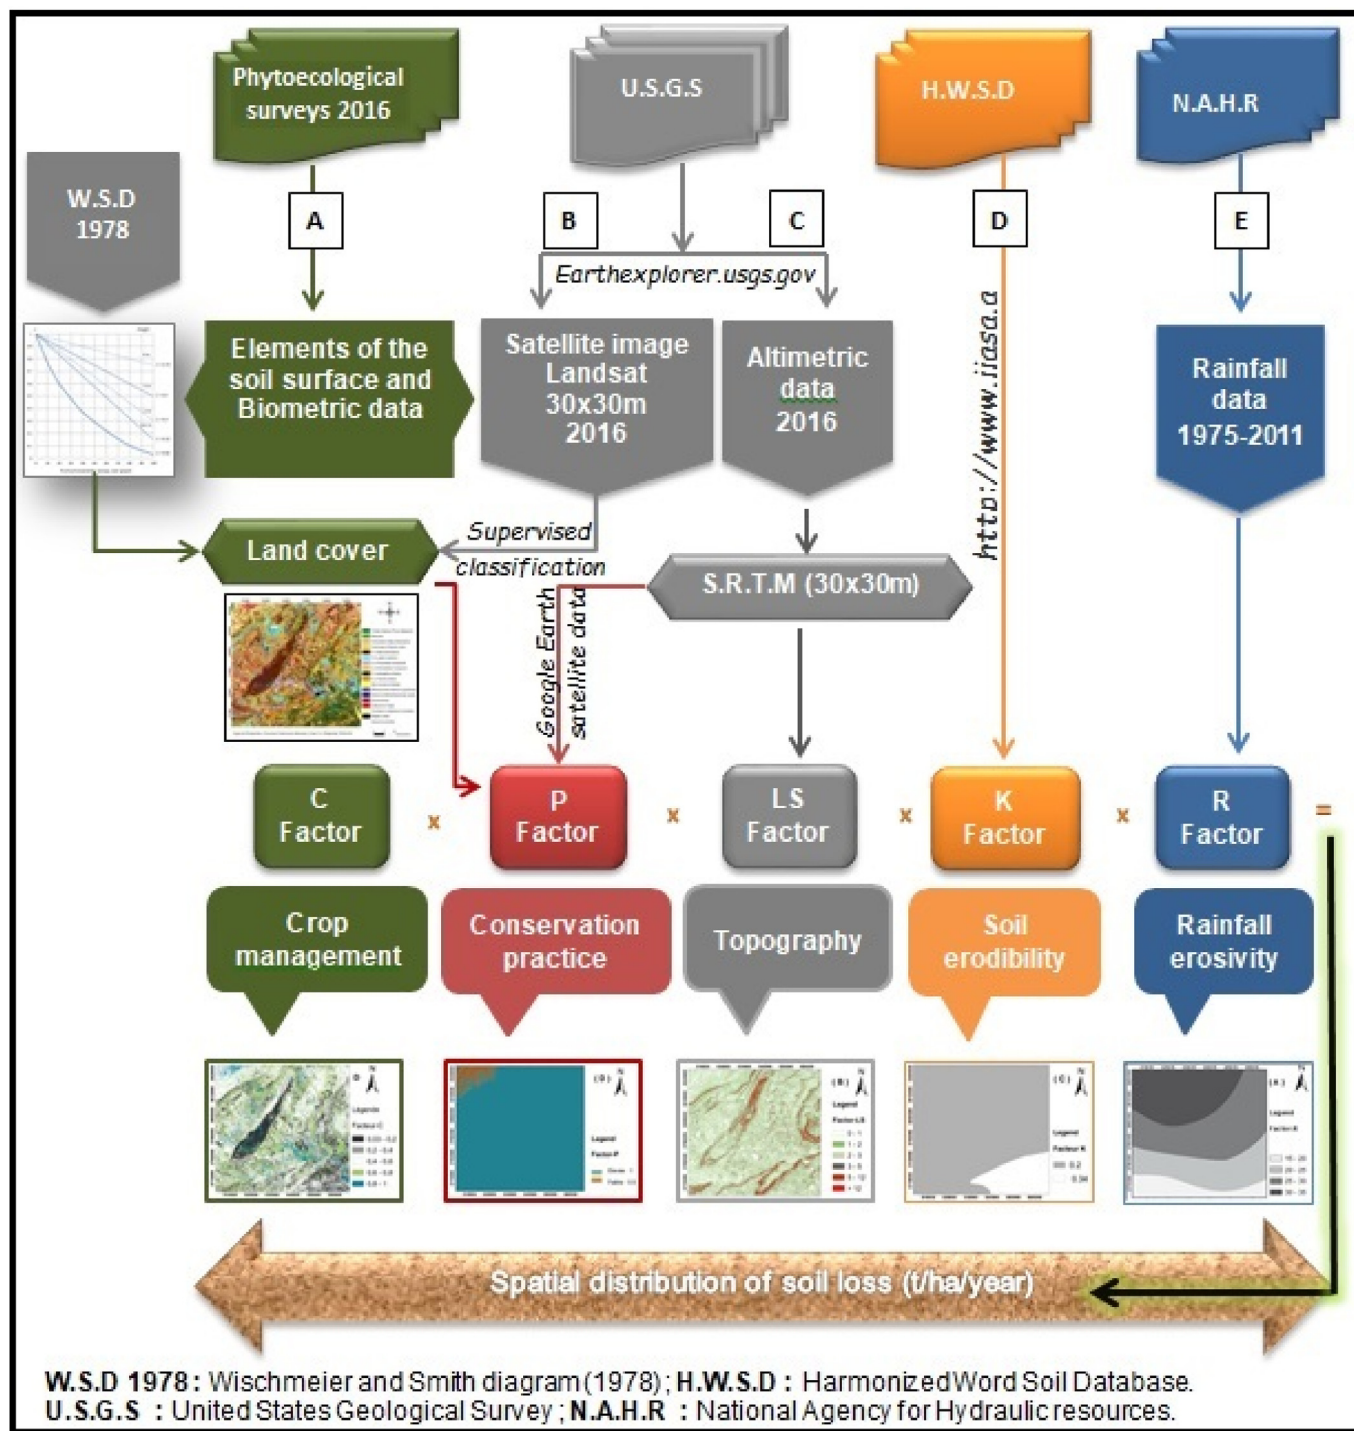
Phytoecological surveys 2016

U.S.G.S

H.W.S.D

N.A.H.R

W.S.D 1978

A

B

C

D

E

Earthexplorer.usgs.gov

http://www.iiasa.a

Elements of the soil surface and Biometric data

Satellite image Landsat 30x30m 2016

Altimetric data 2016

Rainfall data 1975-2011

Land cover

Supervised classification

S.R.T.M (30x30m)

Google Earth satellite data

C Factor

x

P Factor

x

LS Factor

x

K Factor

x

R Factor

=

Crop management

Conservation practice

Topography

Soil erodibility

Rainfall erosivity

Spatial distribution of soil loss (t/ha/year)

W.S.D 1978 : Wischmeier and Smith diagram (1978) ; H.W.S.D : Harmonized Word Soil Database.
U.S.G.S : United States Geological Survey ; N.A.H.R : National Agency for Hydraulic resources.